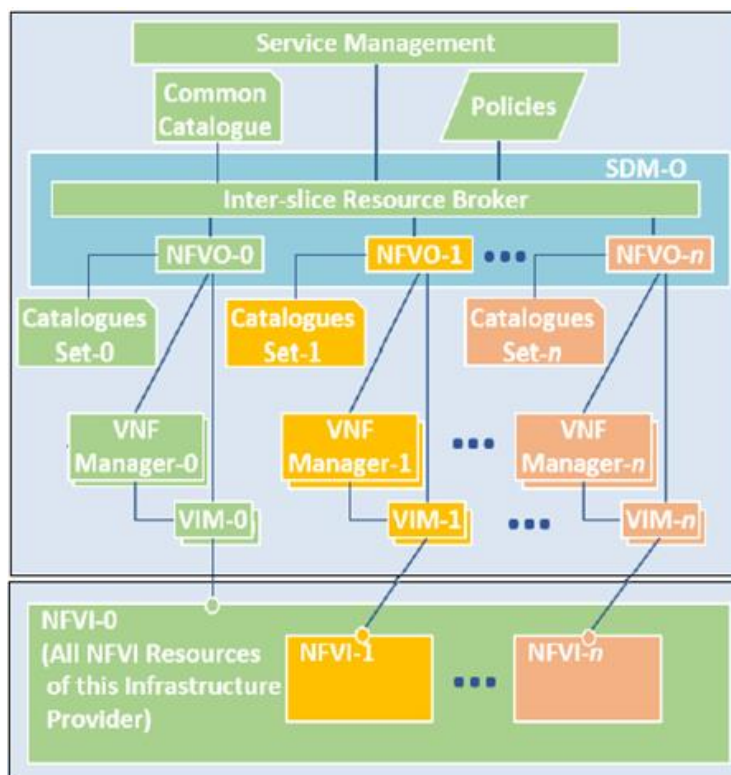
Service Management

Common Catalogue

Policies

SDM-O

Inter-slice Resource Broker

NFVO-0

NFVO-1

•••

NFVO-$n$

Catalogues Set-0

Catalogues Set-1

Catalogues Set-$n$

VNF Manager-0

VNF Manager-1

•••

VNF Manager-$n$

VIM-0

VIM-1

•••

VIM-$n$

NFVI-0 (All NFVI Resources of this Infrastructure Provider)

NFVI-1

•••

NFVI-$n$